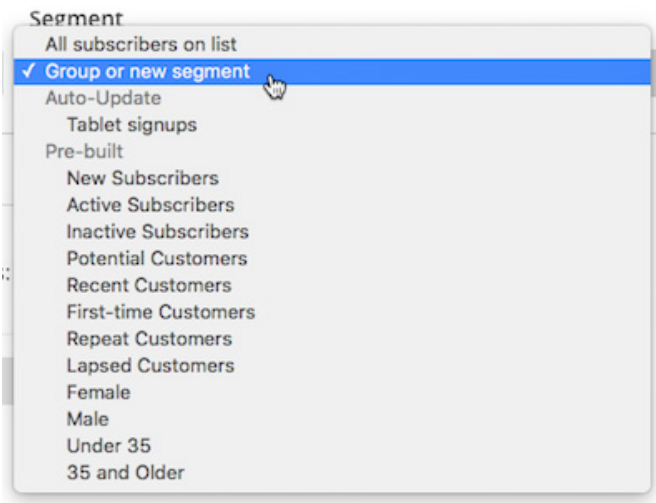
Segment

All subscribers on list
✓ Group or new segment
Auto-Update
Tablet signups
Pre-built
New Subscribers
Active Subscribers
Inactive Subscribers
Potential Customers
Recent Customers
First-time Customers
Repeat Customers
Lapsed Customers
Female
Male
Under 35
35 and Older